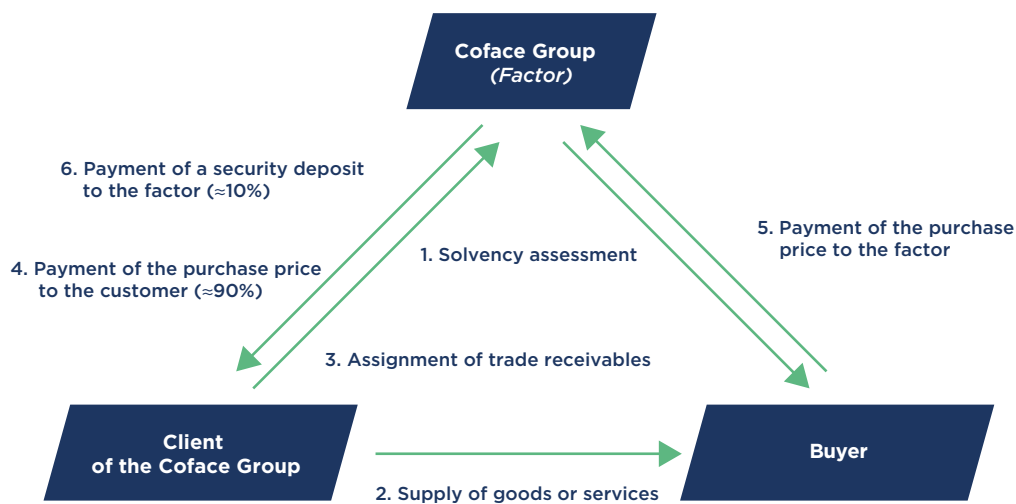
Coface Group
(Factor)

6. Payment of a security deposit to the factor (≈10%)

4. Payment of the purchase price to the customer (≈90%)

1. Solvency assessment

5. Payment of the purchase price to the factor

3. Assignment of trade receivables

Client of the Coface Group

Buyer

2. Supply of goods or services